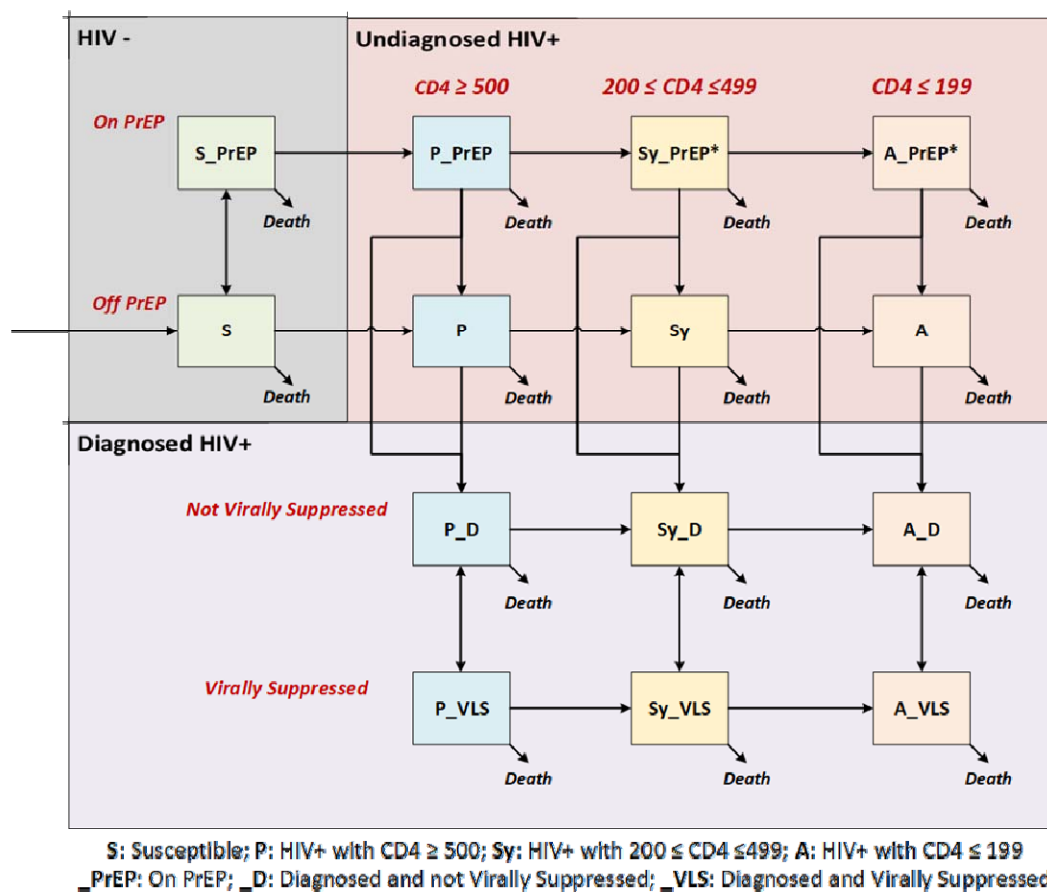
HIV -

Undiagnosed HIV+

CD4 ≥ 500

200 ≤ CD4 ≤499

CD4 ≤ 199

On PrEP

S_PrEP

Death

P_PrEP

Death

Sy_PrEP*

Death

A_PrEP*

Death

Off PrEP

S

Death

P

Death

Sy

Death

A

Death

Diagnosed HIV+

Not Virally Suppressed

P_D

Death

Sy_D

Death

A_D

Death

Virally Suppressed

P_VLS

Death

Sy_VLS

Death

A_VLS

Death

S: Susceptible; P: HIV+ with CD4 ≥ 500; Sy: HIV+ with 200 ≤ CD4 ≤499; A: HIV+ with CD4 ≤ 199
_PrEP: On PrEP; _D: Diagnosed and not Virally Suppressed; _VLS: Diagnosed and Virally Suppressed